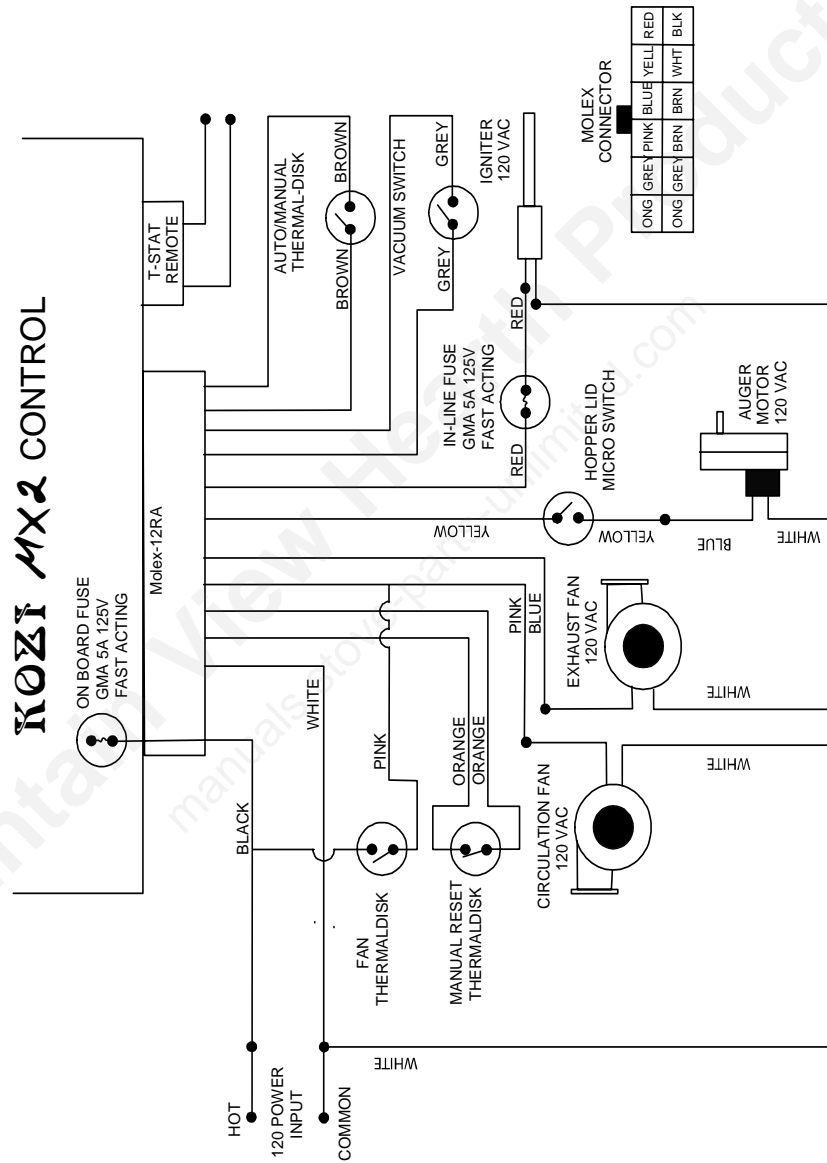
KOZI MX2 CONTROL

ON BOARD FUSE
GMA 5A 125V
FAST ACTING

Molex-12RA

T-STAT
REMOTE

AUTO/MANUAL
THERMAL-DISK

BROWN
BROWN

VACUUM SWITCH

GREY
GREY

IGNITER
120 VAC

RED
RED

IN-LINE FUSE
GMA 5A 125V
FAST ACTING

HOPPER LID
MICRO SWITCH

YELLOW
YELLOW

AUGER
MOTOR
120 VAC

BLUE
WHITE

MOLEX
CONNECTOR

| ONG | GREY | PINK | BLUE | YELL | RED |
|---|---|---|---|---|---|
| ONG | GREY | BRN | BRN | WHT | BLK |

PINK
BLUE

EXHAUST FAN
120 VAC

WHITE

WHITE

CIRCULATION FAN
120 VAC

WHITE

PINK

ORANGE
ORANGE

BLACK

FAN
THERMALDISK

MANUAL RESET
THERMALDISK

WHITE

HOT
120 POWER
INPUT
COMMON